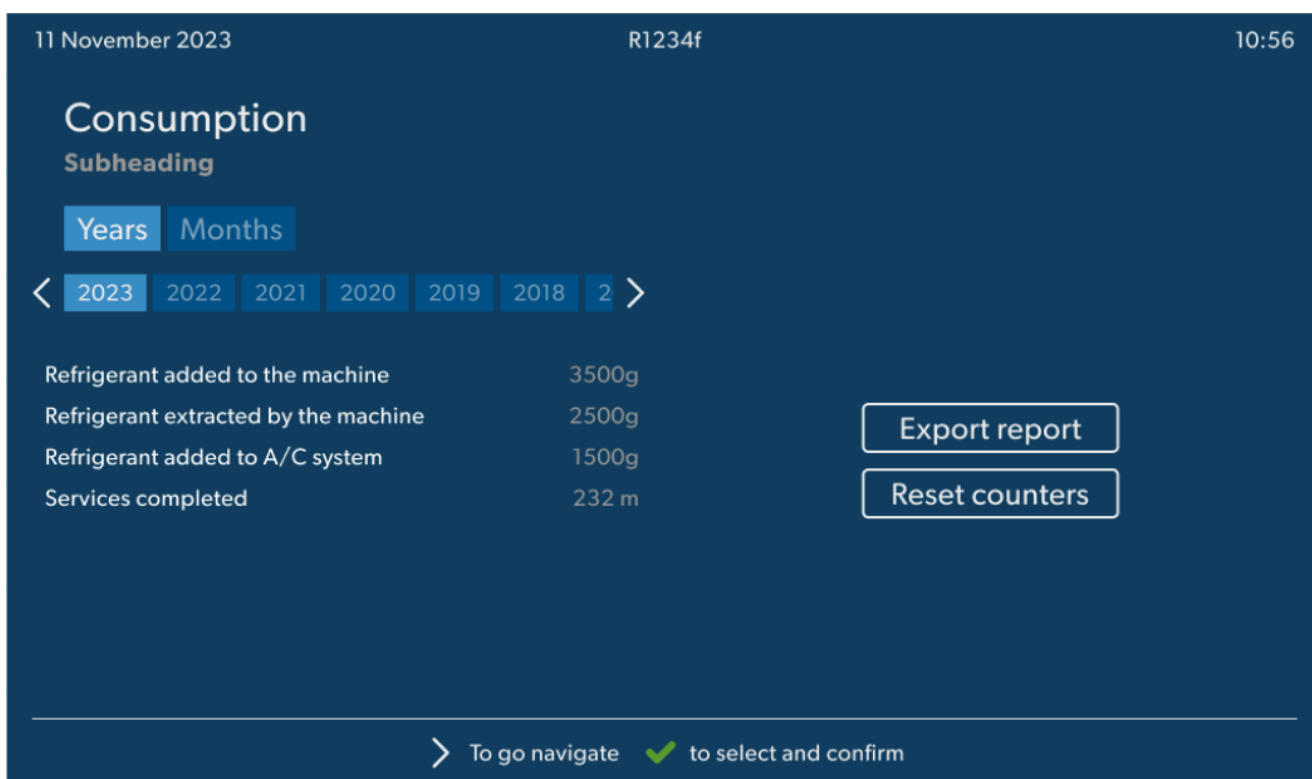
11 November 2023 R1234f 10:56

Consumption
Subheading

Years Months

2023 2022 2021 2020 2019 2018 2

| | |
|---|---|
| Refrigerant added to the machine | 3500g |
| Refrigerant extracted by the machine | 2500g |
| Refrigerant added to A/C system | 1500g |
| Services completed | 232 m |

Export report
Reset counters

To go navigate to select and confirm